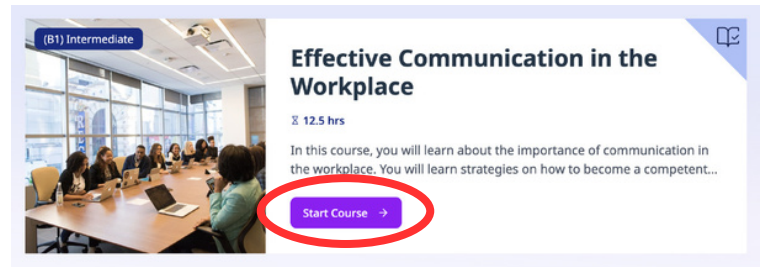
(B1) Intermediate

Effective Communication in the Workplace

⌛ 12.5 hrs

In this course, you will learn about the importance of communication in the workplace. You will learn strategies on how to become a competent...

Start Course →